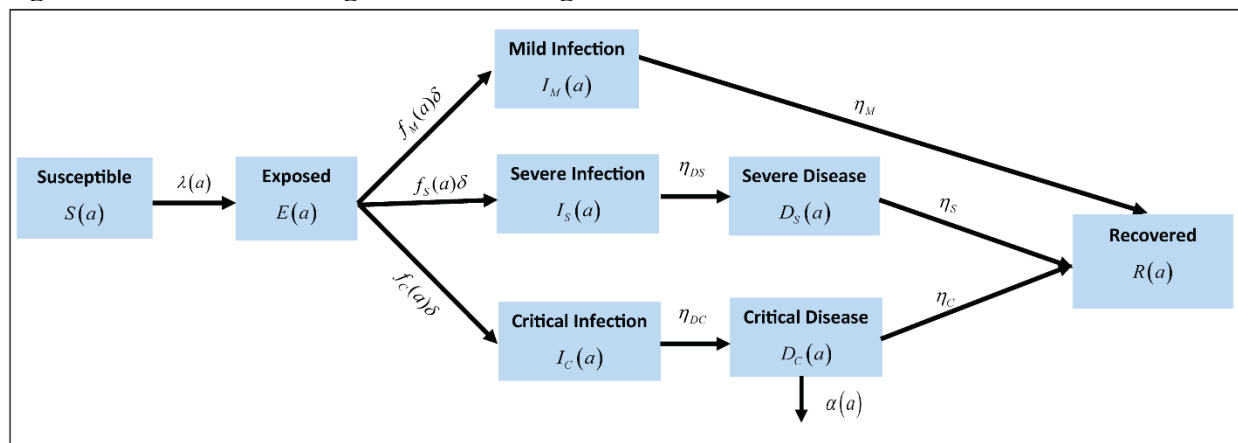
Susceptible
$S(a)$

$\lambda(a)$

Exposed
$E(a)$

$f_M(a)\delta$

$f_S(a)\delta$

$f_C(a)\delta$

Mild Infection
$I_M(a)$

$\eta_M$

Severe Infection
$I_S(a)$

$\eta_{DS}$

Severe Disease
$D_S(a)$

$\eta_S$

Critical Infection
$I_C(a)$

$\eta_{DC}$

Critical Disease
$D_C(a)$

$\eta_C$

$\alpha(a)$

Recovered
$R(a)$